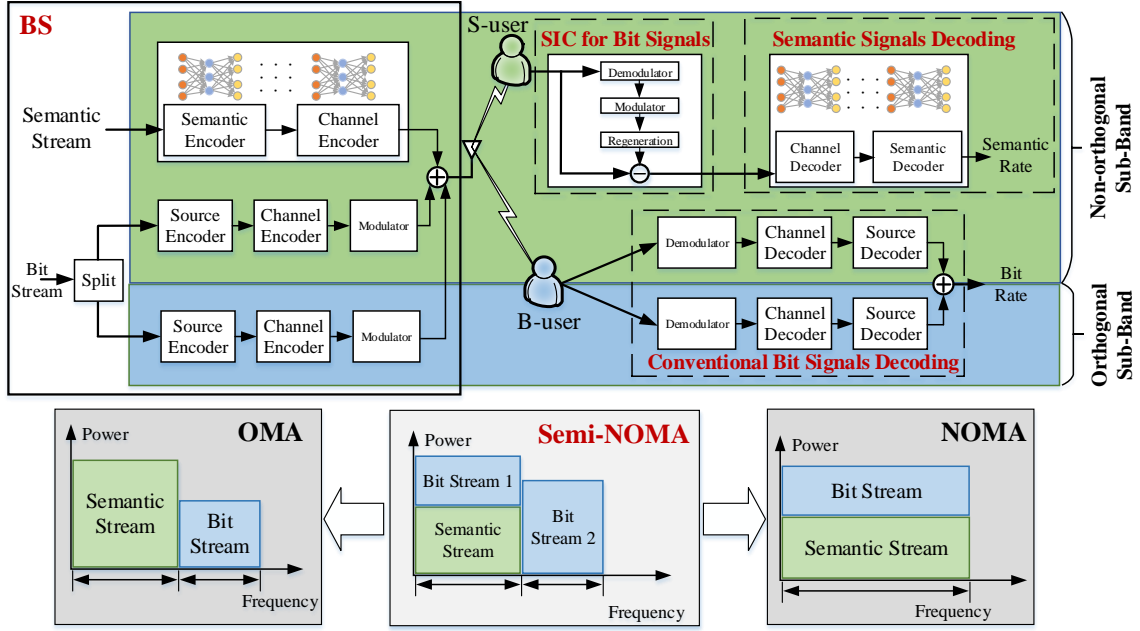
BS

Semantic Stream

Semantic Encoder

Channel Encoder

Bit Stream

Split

Source Encoder

Channel Encoder

Modulator

Source Encoder

Channel Encoder

Modulator

S-user

SIC for Bit Signals

Demodulator

Modulator

Regeneration

Semantic Signals Decoding

Channel Decoder

Semantic Decoder

Semantic Rate

Non-orthogonal Sub-Band

B-user

Demodulator

Channel Decoder

Source Decoder

Demodulator

Channel Decoder

Source Decoder

Bit Rate

Conventional Bit Signals Decoding

Orthogonal Sub-Band

Power

OMA

Semantic Stream

Bit Stream

Frequency

Power

Semi-NOMA

Bit Stream 1

Semantic Stream

Bit Stream 2

Frequency

Power

NOMA

Bit Stream

Semantic Stream

Frequency